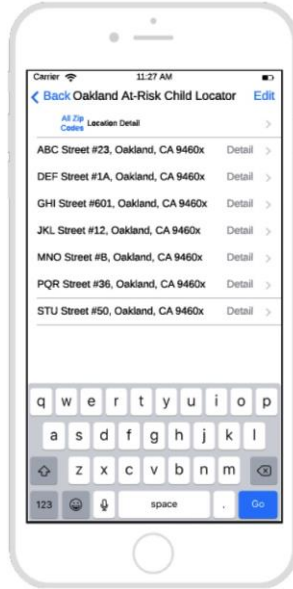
Carrier 11:27 AM

Back Oakland At-Risk Child Locator Edit

All Zip Codes Location Detail >

ABC Street #23, Oakland, CA 9460x Detail >

DEF Street #1A, Oakland, CA 9460x Detail >

GHI Street #601, Oakland, CA 9460x Detail >

JKL Street #12, Oakland, CA 9460x Detail >

MNO Street #B, Oakland, CA 9460x Detail >

PQR Street #36, Oakland, CA 9460x Detail >

STU Street #50, Oakland, CA 9460x Detail >

q w e r t y u i o p

a s d f g h j k l

z x c v b n m

123 space . Go